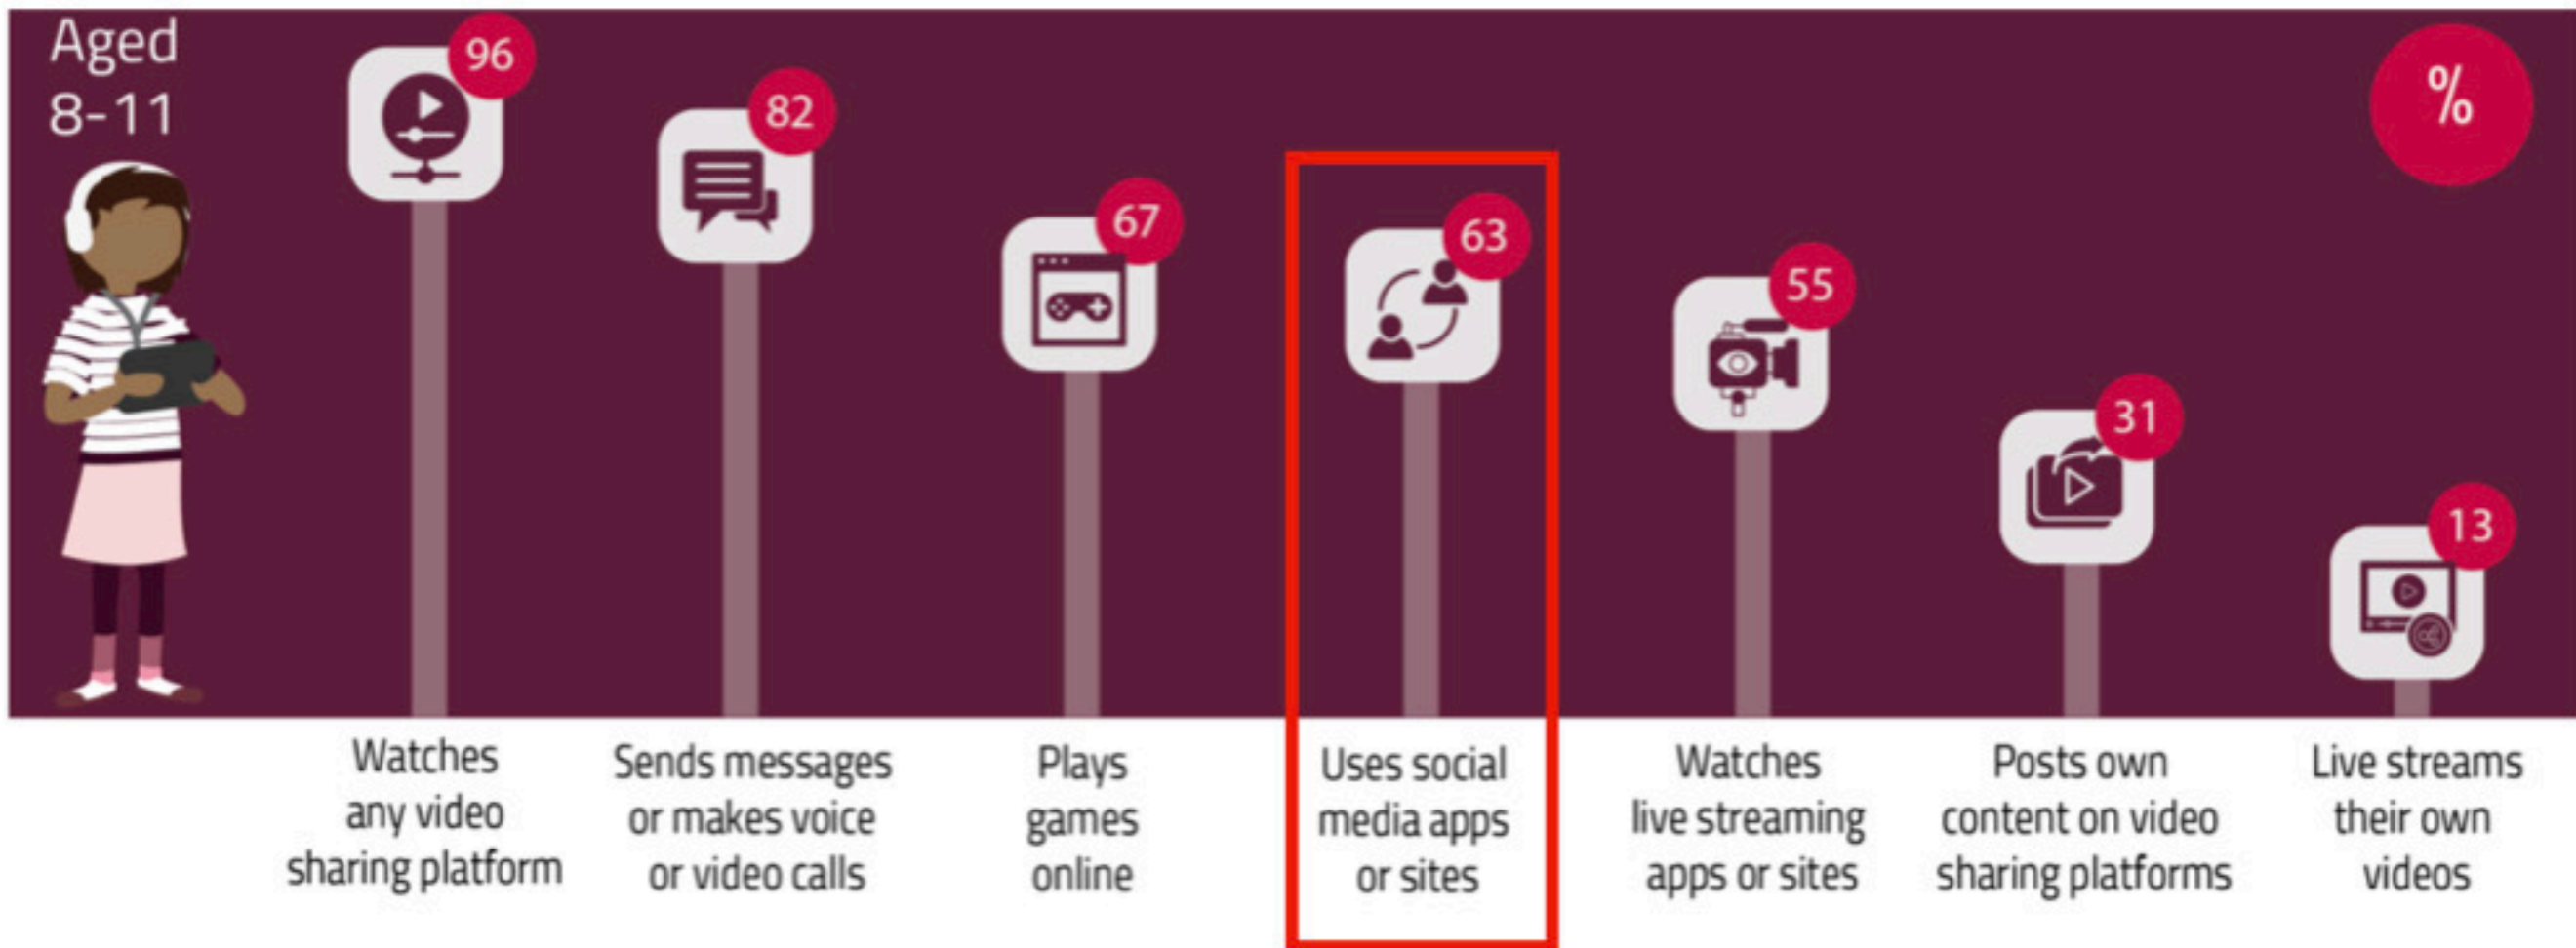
Aged 8-11

%

96
Watches any video sharing platform

82
Sends messages or makes voice or video calls

67
Plays games online

63
Uses social media apps or sites

55
Watches live streaming apps or sites

31
Posts own content on video sharing platforms

13
Live streams their own videos